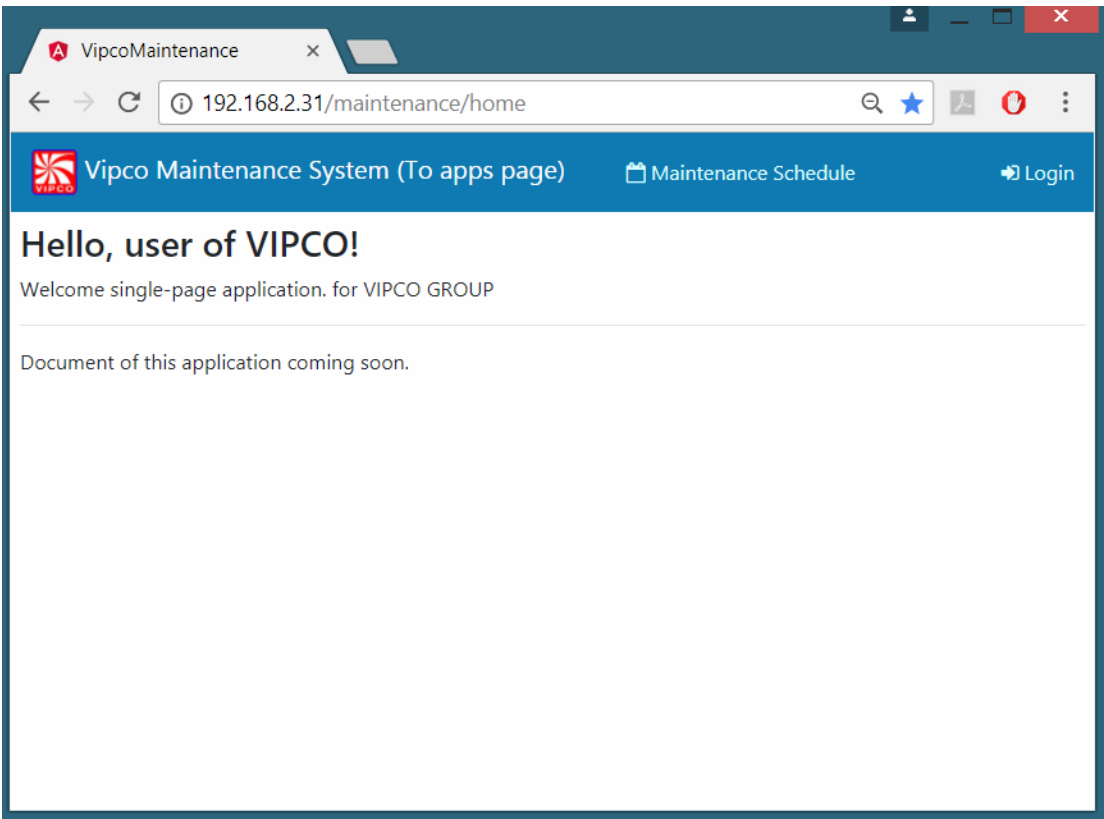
VipcoMaintenance ×

192.168.2.31/maintenance/home

VIPCO

Vipco Maintenance System (To apps page)

Maintenance Schedule

Login

Hello, user of VIPCO!

Welcome single-page application. for VIPCO GROUP

Document of this application coming soon.